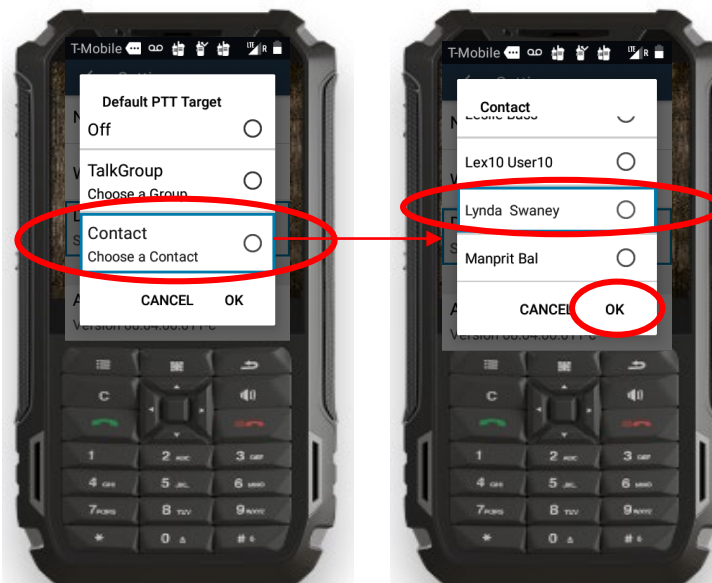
T-Mobile

Default PTT Target

Off

TalkGroup
Choose a Group

Contact
Choose a Contact

CANCEL OK

Version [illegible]

C

1
2 ABC
3 DEF
4 GHI
5 JKL
6 MNO
7 PQRS
8 TUV
9 WXYZ
*
0
#

T-Mobile

Contact

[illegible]

Lex10 User10

Lynda Swaney

Manprit Bal

CANCEL OK

Version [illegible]

C

1
2 ABC
3 DEF
4 GHI
5 JKL
6 MNO
7 PQRS
8 TUV
9 WXYZ
*
0
#